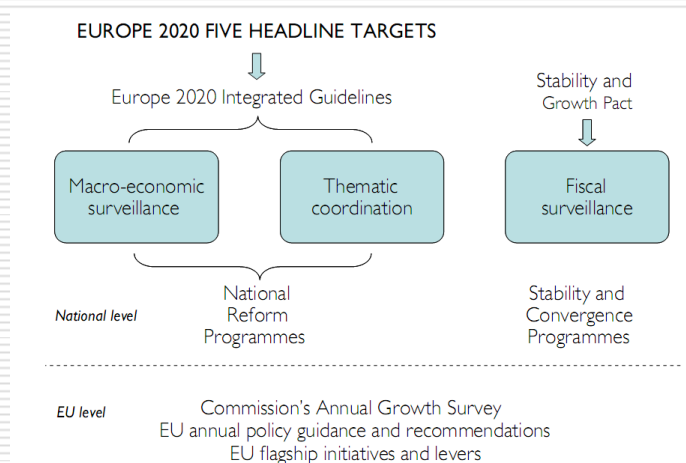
EUROPE 2020 FIVE HEADLINE TARGETS

Europe 2020 Integrated Guidelines

Stability and Growth Pact

Macro-economic surveillance

Thematic coordination

Fiscal surveillance

National level

National Reform Programmes

Stability and Convergence Programmes

EU level

Commission's Annual Growth Survey
EU annual policy guidance and recommendations
EU flagship initiatives and levers